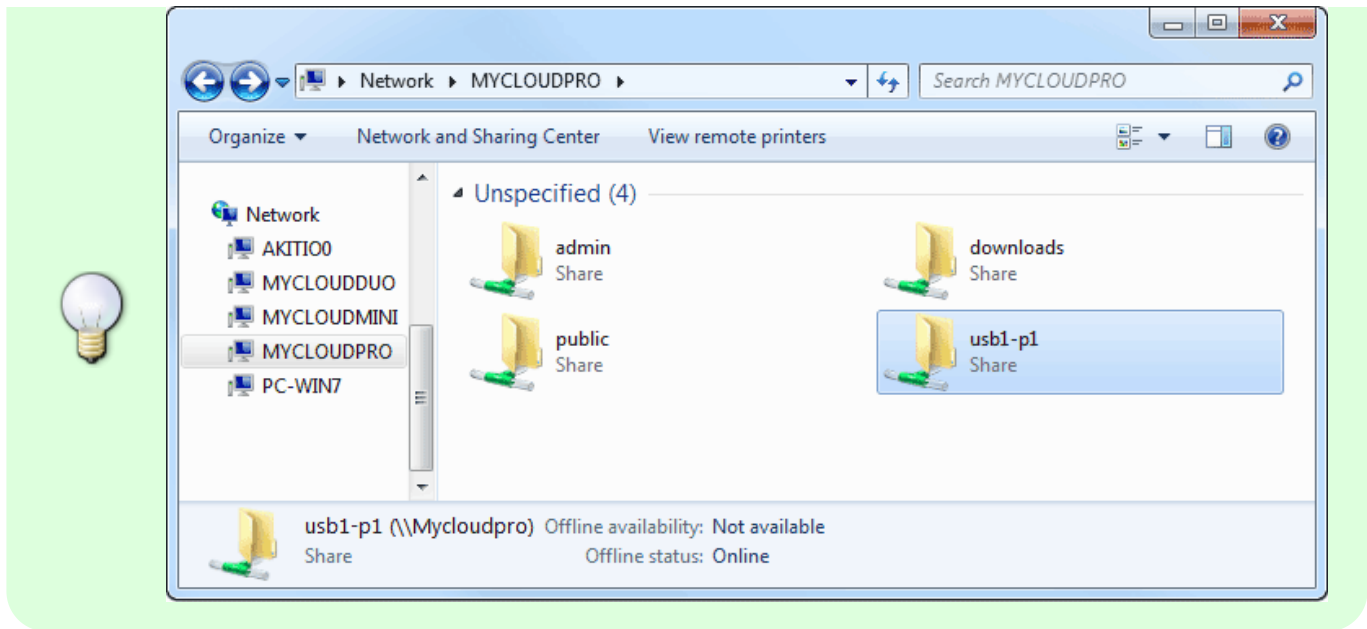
Network ▸ MYCLOUDPRO ▸

Search MYCLOUDPRO

Organize ▾ Network and Sharing Center View remote printers

Network
AKITIO0
MYCLOUDDUO
MYCLOUDMINI
MYCLOUDPRO
PC-WIN7

Unspecified (4)

admin
Share

downloads
Share

public
Share

usb1-p1
Share

usb1-p1 (\\Mycloudpro) Offline availability: Not available
Share Offline status: Online